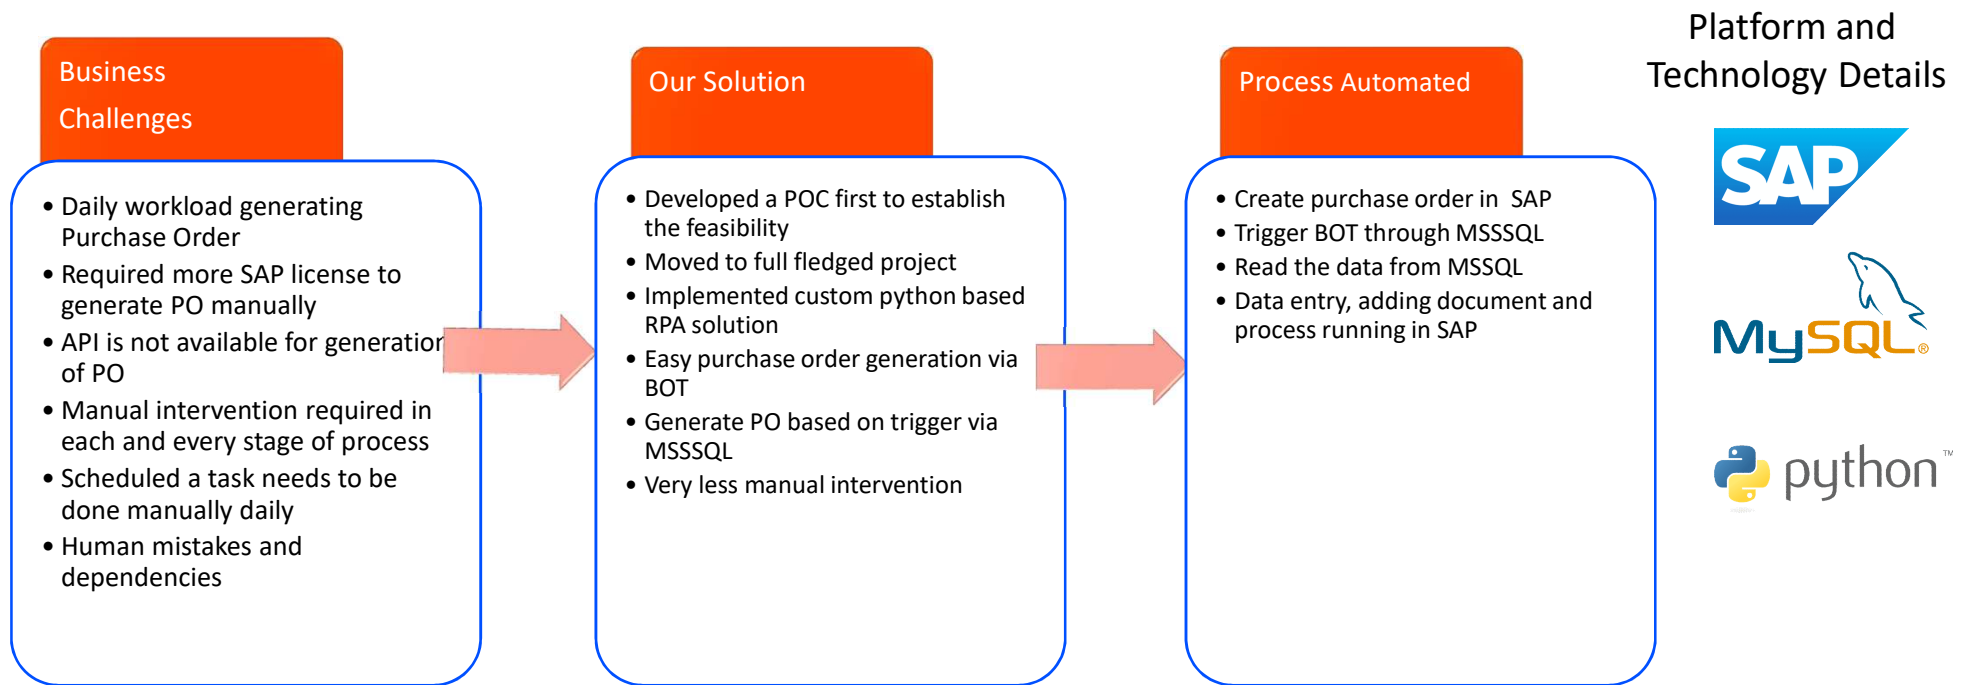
Business Challenges

• Daily workload generating Purchase Order
• Required more SAP license to generate PO manually
• API is not available for generation of PO
• Manual intervention required in each and every stage of process
• Scheduled a task needs to be done manually daily
• Human mistakes and dependencies

Our Solution

• Developed a POC first to establish the feasibility
• Moved to full fledged project
• Implemented custom python based RPA solution
• Easy purchase order generation via BOT
• Generate PO based on trigger via MSSSQL
• Very less manual intervention

Process Automated

• Create purchase order in SAP
• Trigger BOT through MSSSQL
• Read the data from MSSQL
• Data entry, adding document and process running in SAP

Platform and Technology Details

SAP

MySQL®

python™